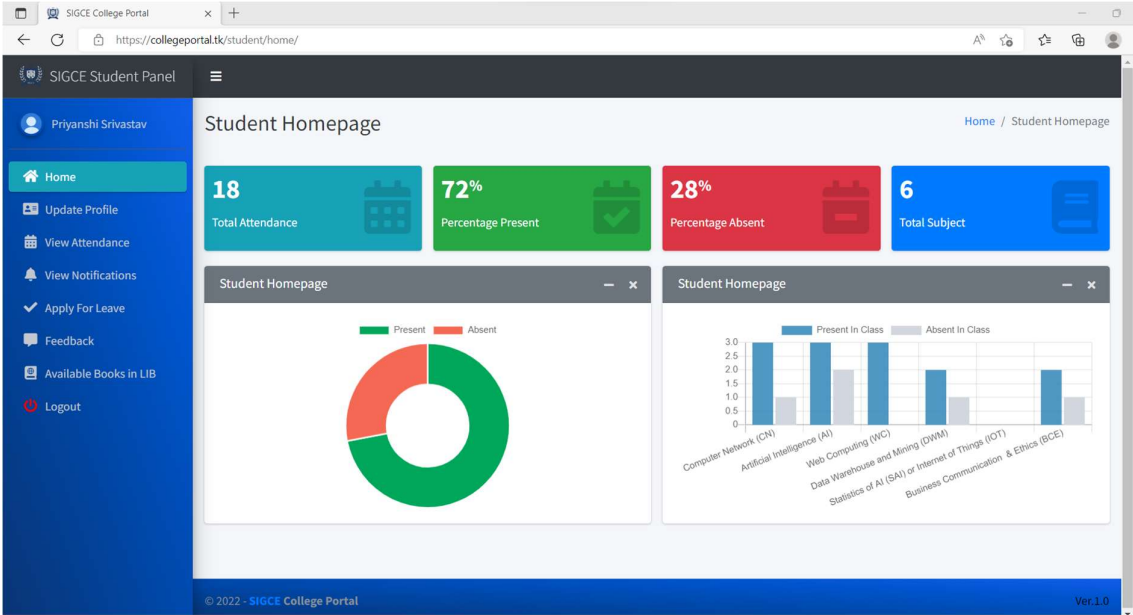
SIGCE College Portal

https://collegeportal.tk/student/home/

SIGCE Student Panel

Priyanshi Srivastav

Home
Update Profile
View Attendance
View Notifications
Apply For Leave
Feedback
Available Books in LIB
Logout

Student Homepage

Home / Student Homepage

18
Total Attendance

72%
Percentage Present

28%
Percentage Absent

6
Total Subject

Student Homepage

Present Absent

Student Homepage

Present In Class Absent In Class

3.0
2.5
2.0
1.5
1.0
0.5
0

Computer Network (CN)
Artificial Intelligence (AI)
Web Computing (WC)
Data Warehouse and Mining (DWM)
Statistics of AI (SAI) or Internet of Things (IOT)
Business Communication & Ethics (BCE)

© 2022 - SIGCE College Portal

Ver.1.0